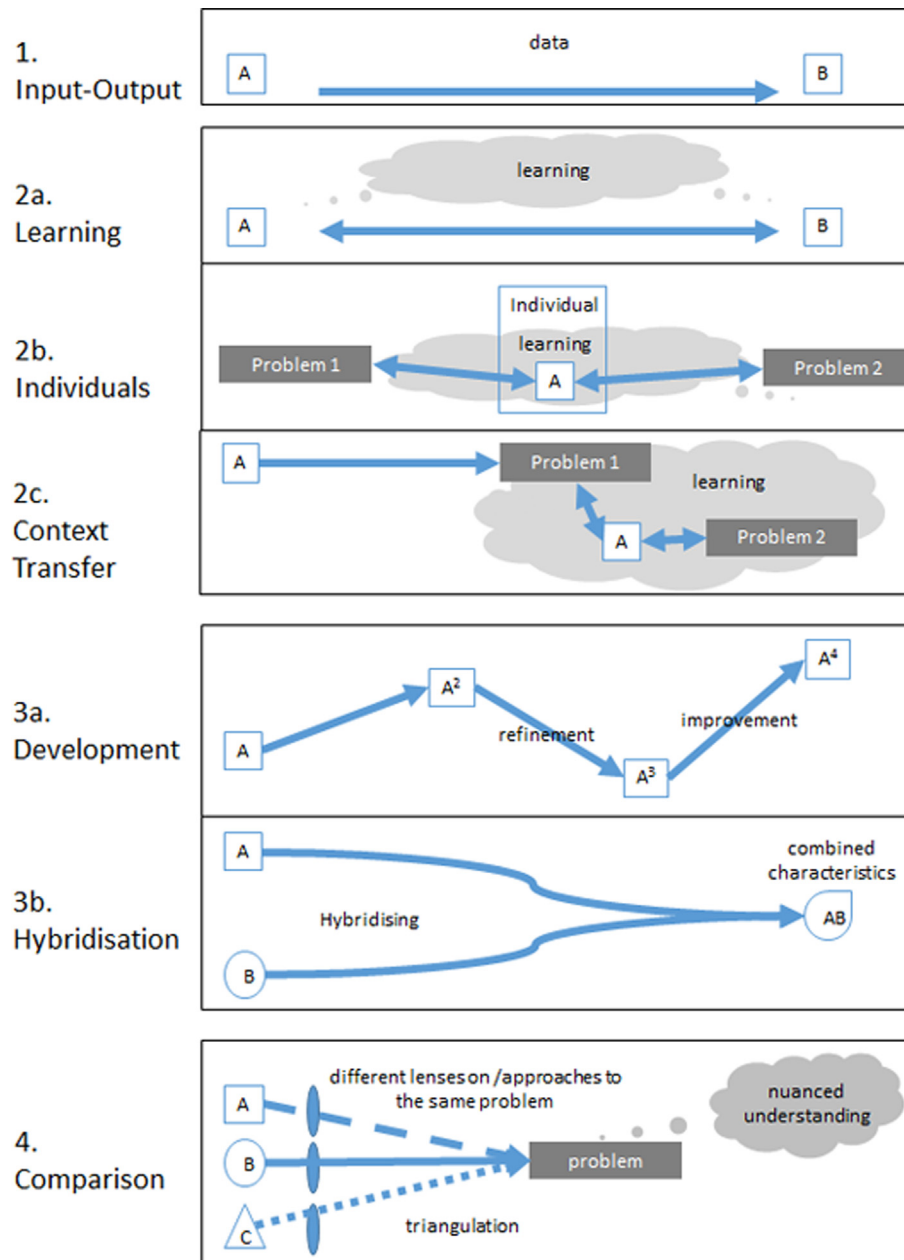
1.
Input-Output

data

A

B

2a.
Learning

learning

A

B

2b.
Individuals

Individual
learning

Problem 1

A

Problem 2

2c.
Context
Transfer

A

Problem 1

learning

A

Problem 2

3a.
Development

A

$A^2$

refinement

$A^3$

improvement

$A^4$

3b.
Hybridisation

A

combined
characteristics

Hybridising

AB

B

4.
Comparison

different lenses on /approaches to
the same problem

nuanced
understanding

A

B

problem

C

triangulation